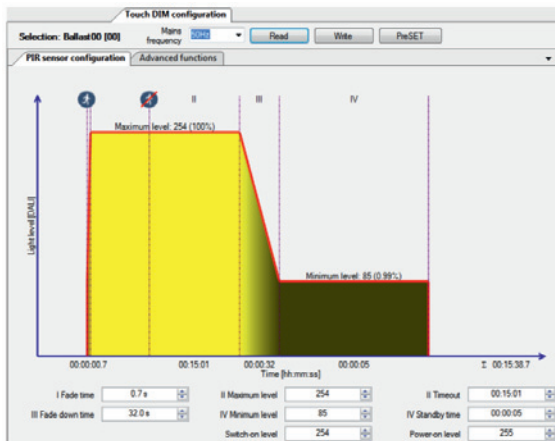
Touch DIM configuration

Selection: Ballast00 [00]

Mains frequency 50Hz

Read

Write

PreSET

PIR sensor configuration

Advanced functions

I

II

III

IV

Maximum level: 254 (100%)

Light level [DALI]

Minimum level: 85 (0.99%)

00:00:00.7

00:15:01

00:00:32

00:00:05

Σ 00:15:38.7

Time [hh:mm:ss]

I Fade time

0.7 s

II Maximum level

254

II Timeout

00:15:01

III Fade down time

32.0 s

IV Minimum level

85

IV Standby time

00:00:05

Switch-on level

254

Power-on level

255